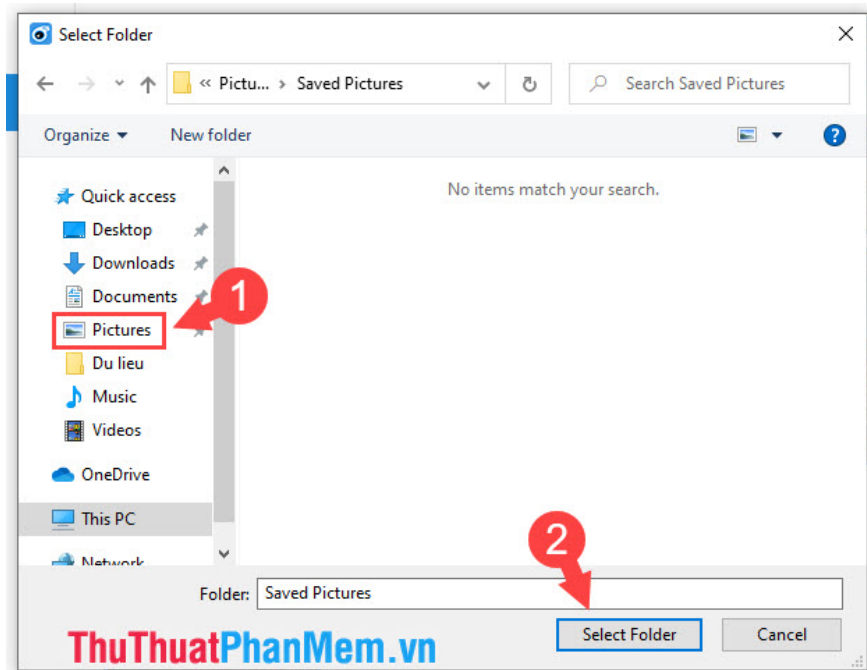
Select Folder

« Pictu... › Saved Pictures

Search Saved Pictures

Organize ▾ New folder

Quick access
Desktop
Downloads
Documents
Pictures
Du lieu
Music
Videos
OneDrive
This PC
Network

No items match your search.

1

2

Folder: Saved Pictures

Select Folder Cancel

ThuThuatPhanMem.vn